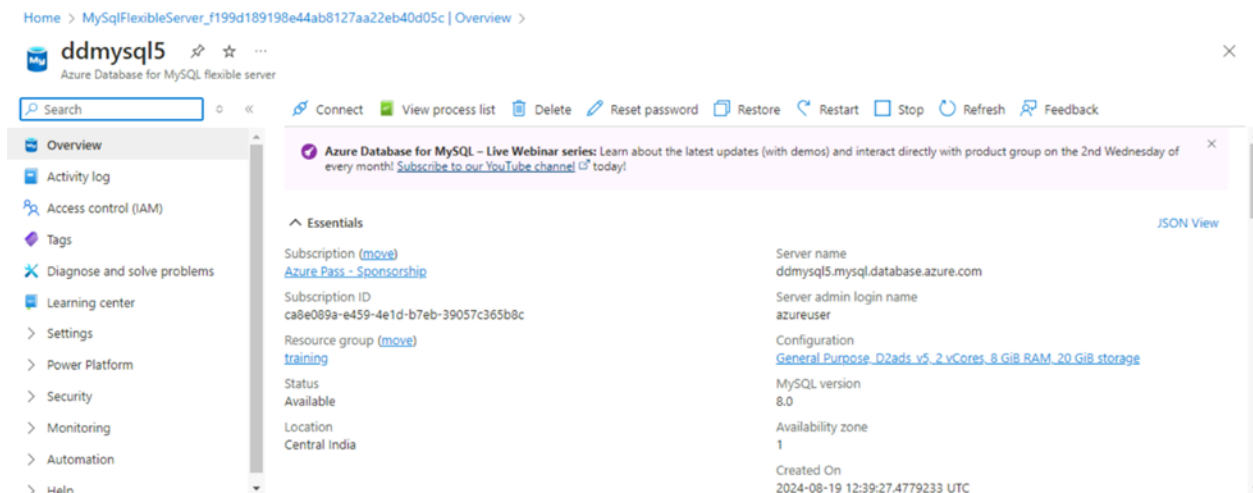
Home > MySqlFlexibleServer_f199d189198e44ab8127aa22eb40d05c | Overview >

ddmysql5
Azure Database for MySQL flexible server

Search

Connect View process list Delete Reset password Restore Restart Stop Refresh Feedback

Overview
Activity log
Access control (IAM)
Tags
Diagnose and solve problems
Learning center
Settings
Power Platform
Security
Monitoring
Automation
Help

Azure Database for MySQL – Live Webinar series: Learn about the latest updates (with demos) and interact directly with product group on the 2nd Wednesday of every month! Subscribe to our YouTube channel today!

Essentials

JSON View

Subscription (move)
Azure Pass - Sponsorship

Subscription ID
ca8e089a-e459-4e1d-b7eb-39057c365b8c

Resource group (move)
training

Status
Available

Location
Central India

Server name
ddmysql5.mysql.database.azure.com

Server admin login name
azureuser

Configuration
General Purpose, D2ads_v5, 2 vCores, 8 GiB RAM, 20 GiB storage

MySQL version
8.0

Availability zone
1

Created On
2024-08-19 12:39:27.4779233 UTC